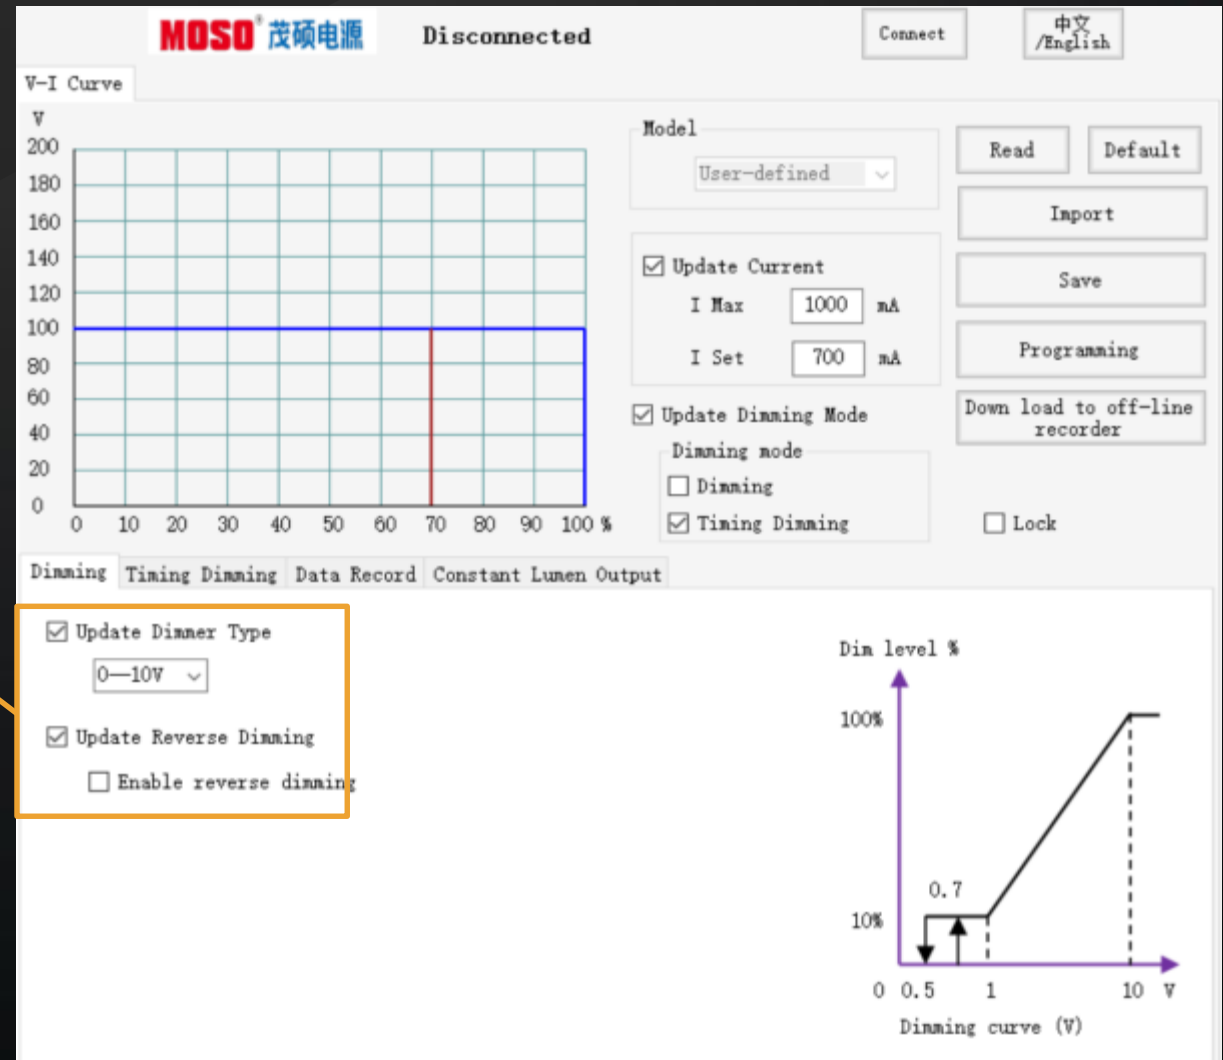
MOSO® 茂硕电源 Disconnected

Connect

中文/English

V-I Curve

V
200
180
160
140
120
100
80
60
40
20
0
0 10 20 30 40 50 60 70 80 90 100 %

Model
User-defined

Read
Default
Import
Save
Programming
Down load to off-line recorder

☑ Update Current
I Max 1000 mA
I Set 700 mA

☑ Update Dimming Mode
Dimming mode
☐ Dimming
☑ Timing Dimming

☐ Lock

Dimming | Timing Dimming | Data Record | Constant Lumen Output

☑ Update Dimmer Type
0—10V
☑ Update Reverse Dimming
☐ Enable reverse dimming

Dim level %
100%
0.7
10%
0 0.5 1 10 V
Dimming curve (V)